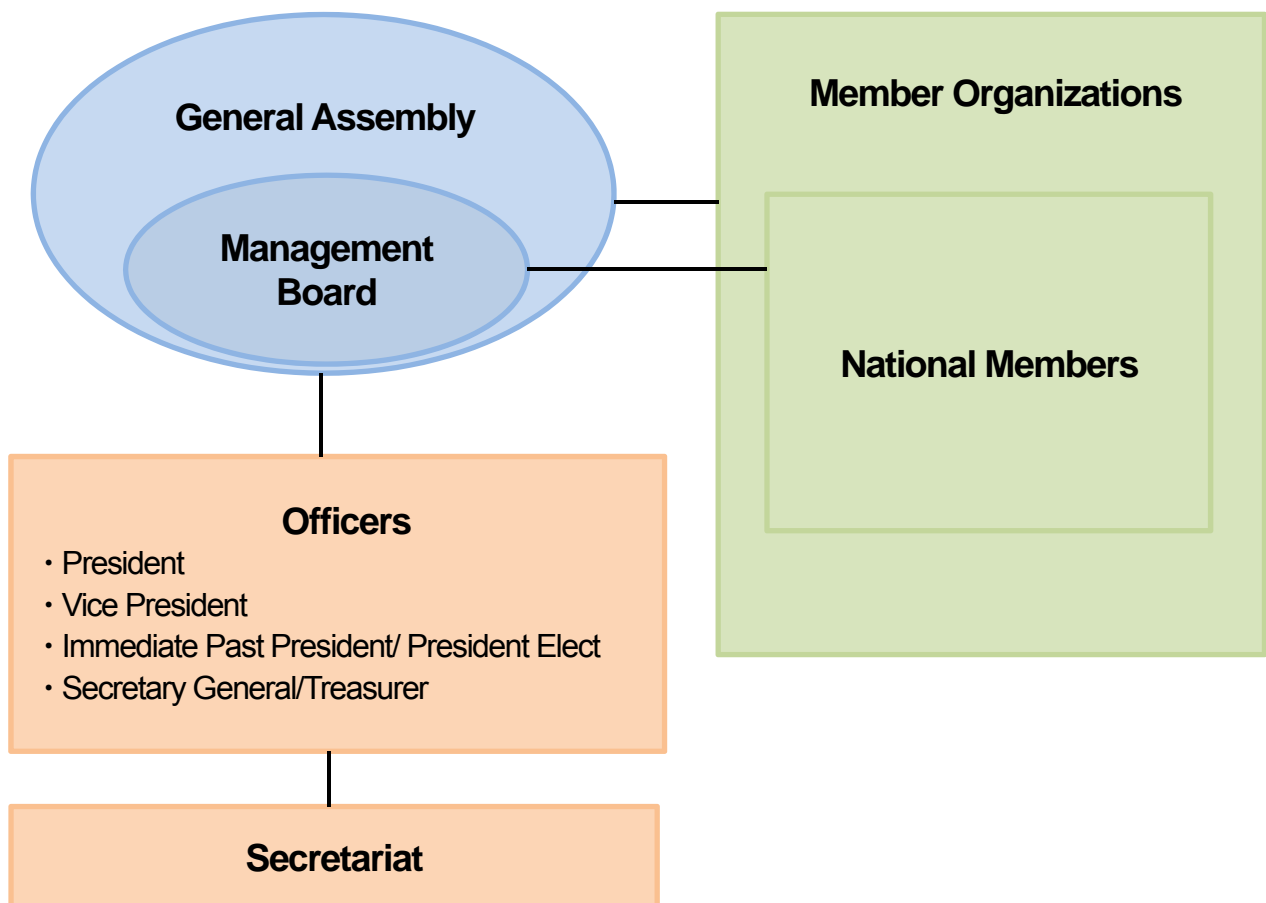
General Assembly

Management Board

Member Organizations

National Members

Officers

・President
・Vice President
・Immediate Past President/ President Elect
・Secretary General/Treasurer

Secretariat